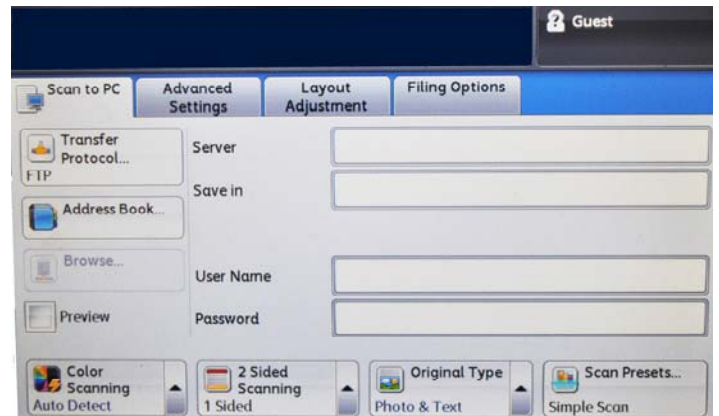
Guest

Scan to PC
Advanced Settings
Layout Adjustment
Filing Options

Transfer Protocol...
FTP
Server
Save in
Address Book...
Browse...
User Name
Preview
Password

Color Scanning
Auto Detect
2 Sided Scanning
1 Sided
Original Type
Photo & Text
Scan Presets...
Simple Scan